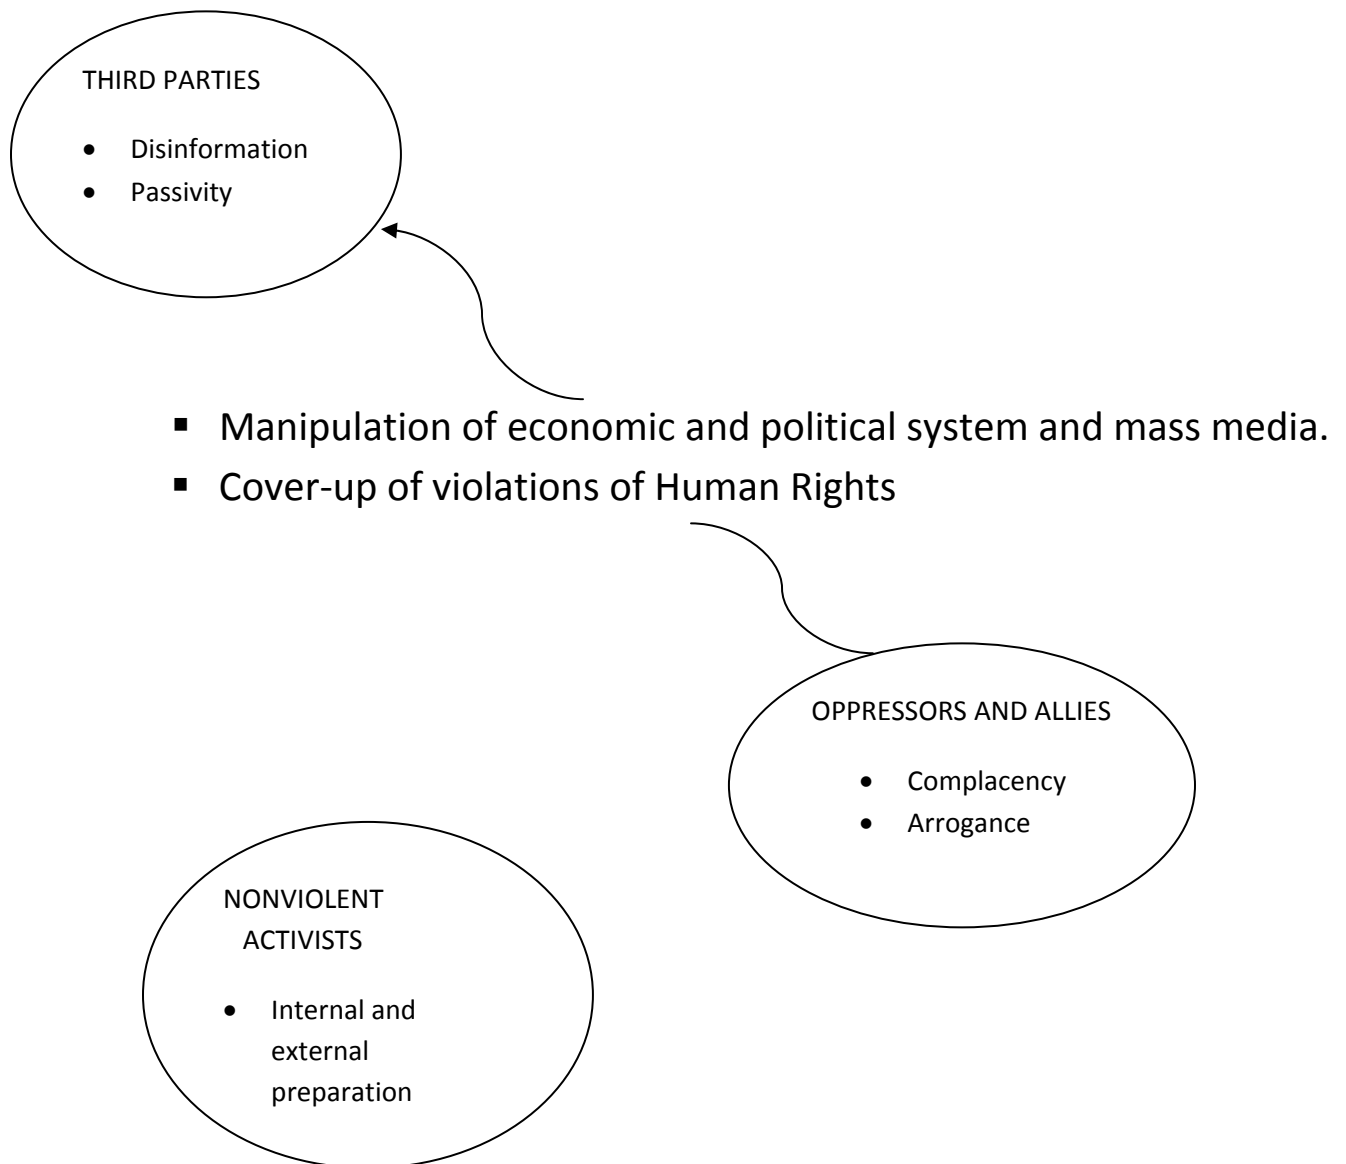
THIRD PARTIES

- Disinformation
- Passivity

- Manipulation of economic and political system and mass media.
- Cover-up of violations of Human Rights

OPPRESSORS AND ALLIES

- Complacency
- Arrogance

NONVIOLENT ACTIVISTS

- Internal and external preparation